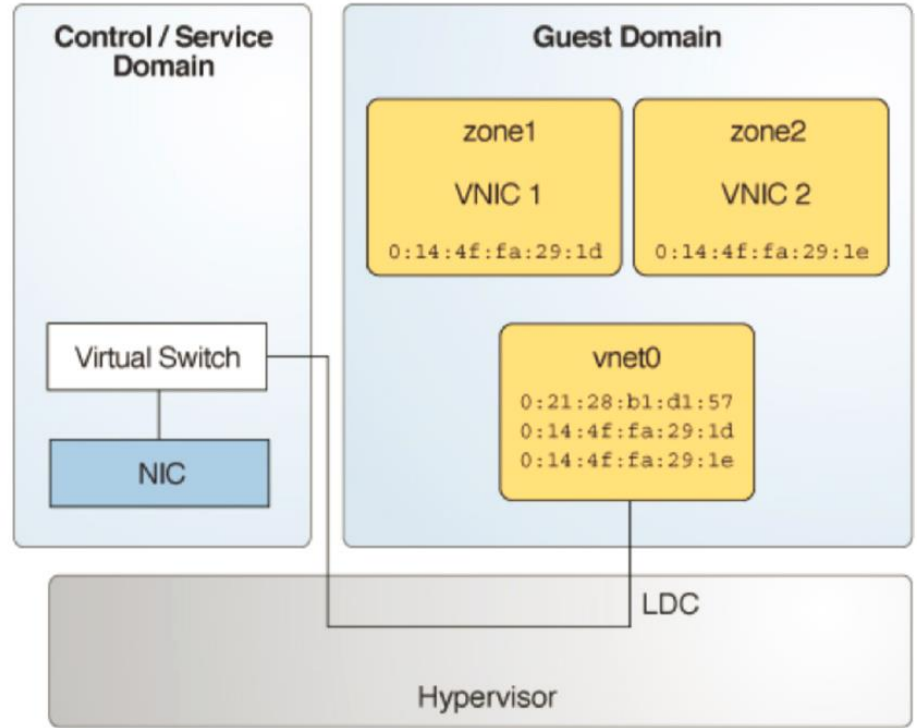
Control / Service Domain

Guest Domain

zone1

VNIC 1

0:14:4f:fa:29:1d

zone2

VNIC 2

0:14:4f:fa:29:1e

Virtual Switch

NIC

vnet0

0:21:28:b1:d1:57
0:14:4f:fa:29:1d
0:14:4f:fa:29:1e

LDC

Hypervisor